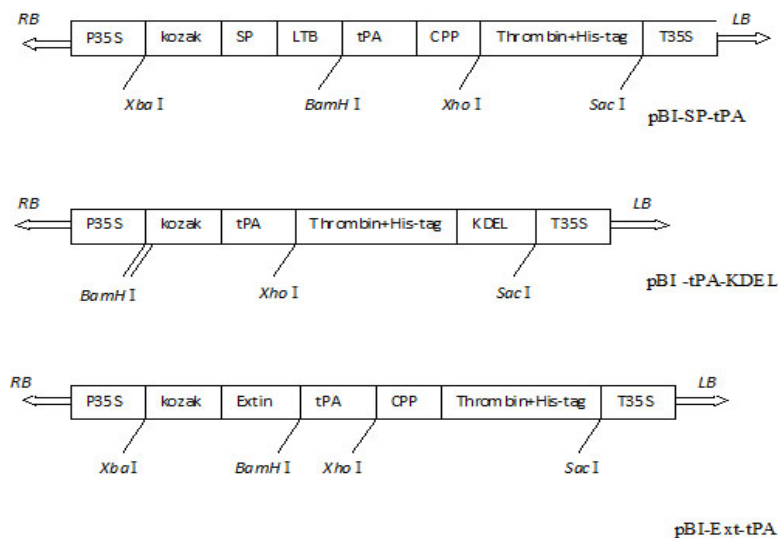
RB | P35S | kozak | SP | LTB | tPA | CPP | Thrombin+His-tag | T35S | LB

XbaI BamHI XhoI SacI

pBI-SP-tPA

RB | P35S | kozak | tPA | Thrombin+His-tag | KDEL | T35S | LB

BamHI XhoI SacI

pBI -tPA-KDEL

RB | P35S | kozak | Extin | tPA | CPP | Thrombin+His-tag | T35S | LB

XbaI BamHI XhoI SacI

pBI-Ext-tPA